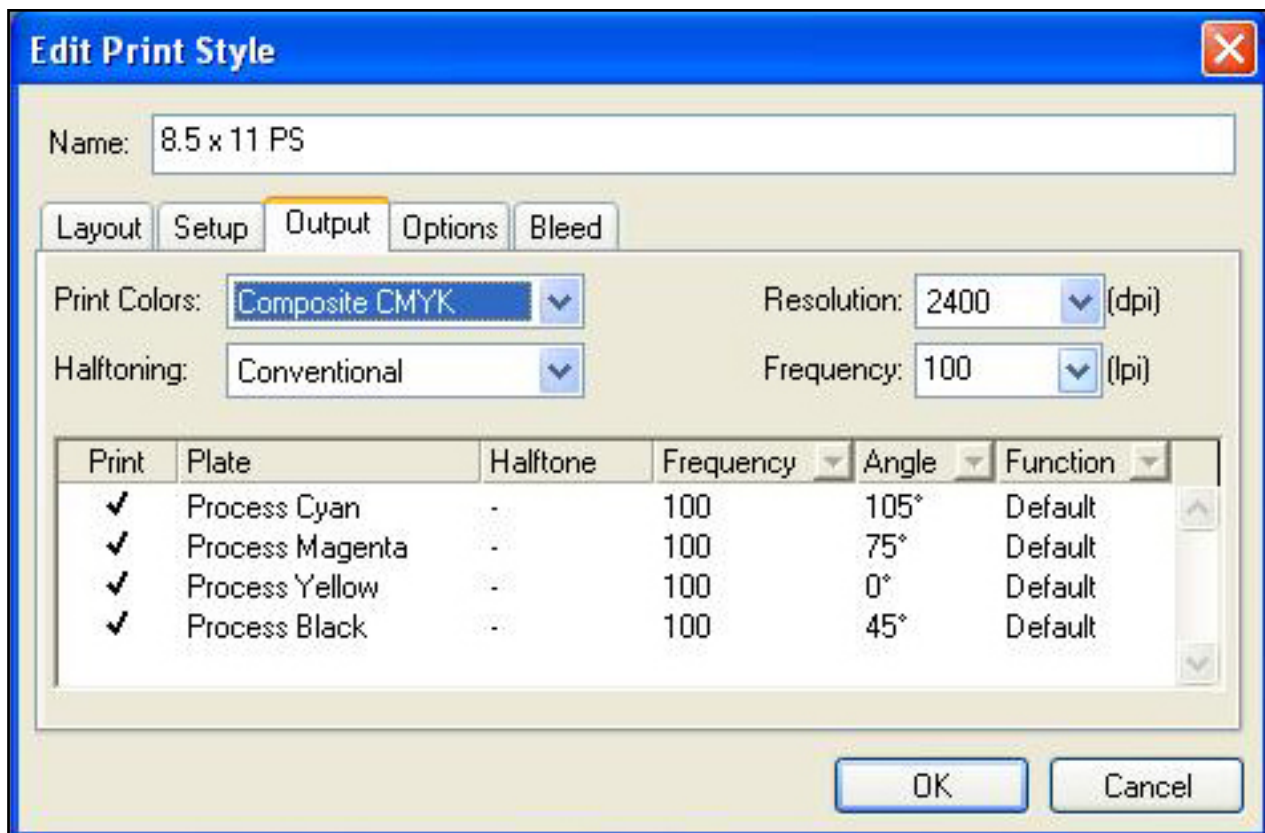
Edit Print Style

Name: 8.5 x 11 PS

Layout | Setup | Output | Options | Bleed

Print Colors: Composite CMYK

Halftoning: Conventional

Resolution: 2400 (dpi)

Frequency: 100 (lpi)

| Print | Plate | Halftone | Frequency | Angle | Function |
|---|---|---|---|---|---|
| ✔ | Process Cyan | - | 100 | 105° | Default |
| ✔ | Process Magenta | - | 100 | 75° | Default |
| ✔ | Process Yellow | - | 100 | 0° | Default |
| ✔ | Process Black | - | 100 | 45° | Default |

OK | Cancel